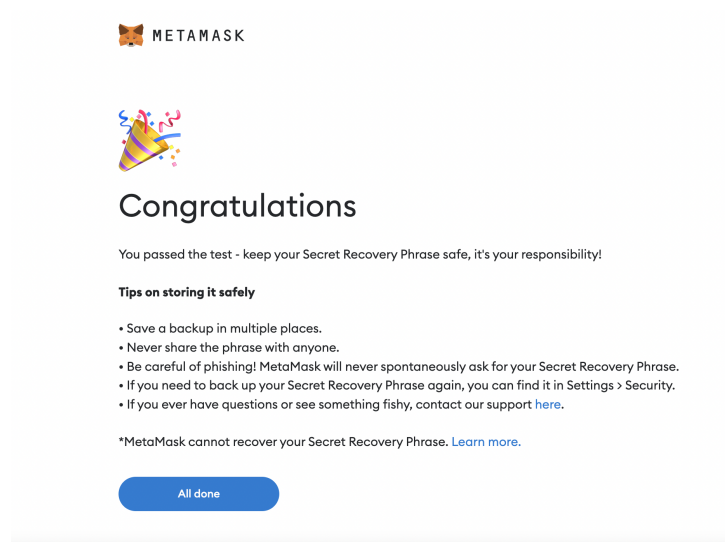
METAMASK

Congratulations

You passed the test - keep your Secret Recovery Phrase safe, it's your responsibility!

**Tips on storing it safely**

• Save a backup in multiple places.
• Never share the phrase with anyone.
• Be careful of phishing! MetaMask will never spontaneously ask for your Secret Recovery Phrase.
• If you need to back up your Secret Recovery Phrase again, you can find it in Settings > Security.
• If you ever have questions or see something fishy, contact our support here.

*MetaMask cannot recover your Secret Recovery Phrase. Learn more.

All done